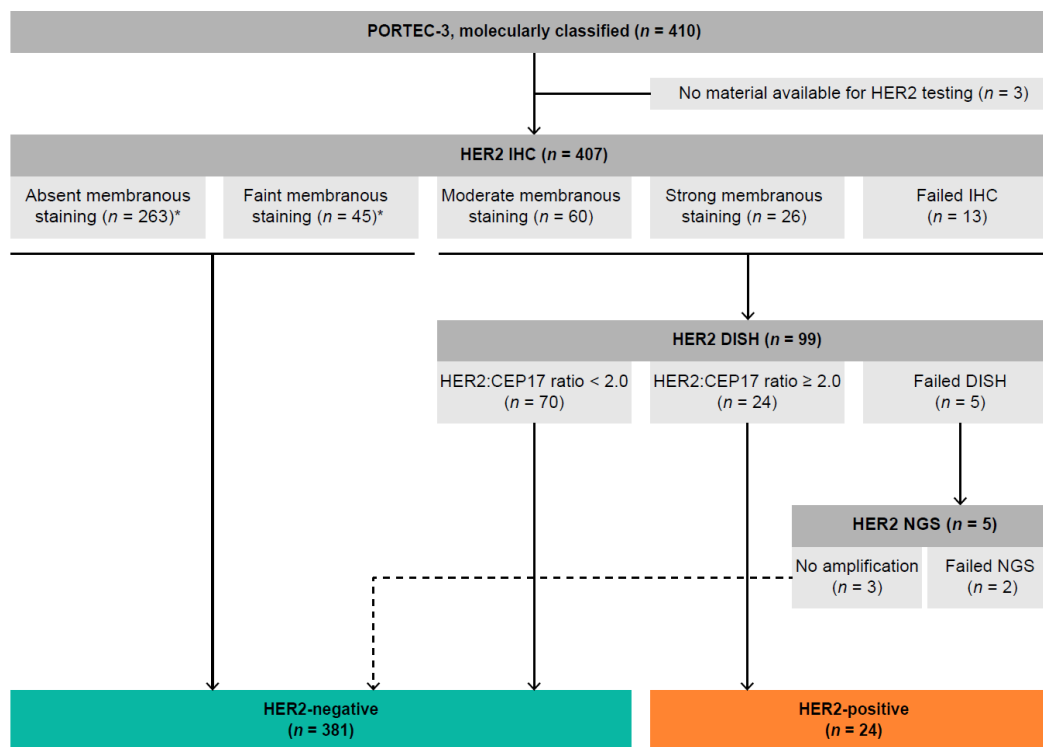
**PORTEC-3, molecularly classified ($n$ = 410)**

No material available for HER2 testing ($n$ = 3)

**HER2 IHC ($n$ = 407)**

Absent membranous staining ($n$ = 263)*

Faint membranous staining ($n$ = 45)*

Moderate membranous staining ($n$ = 60)

Strong membranous staining ($n$ = 26)

Failed IHC ($n$ = 13)

**HER2 DISH ($n$ = 99)**

HER2:CEP17 ratio < 2.0 ($n$ = 70)

HER2:CEP17 ratio ≥ 2.0 ($n$ = 24)

Failed DISH ($n$ = 5)

**HER2 NGS ($n$ = 5)**

No amplification ($n$ = 3)

Failed NGS ($n$ = 2)

**HER2-negative ($n$ = 381)**

**HER2-positive ($n$ = 24)**